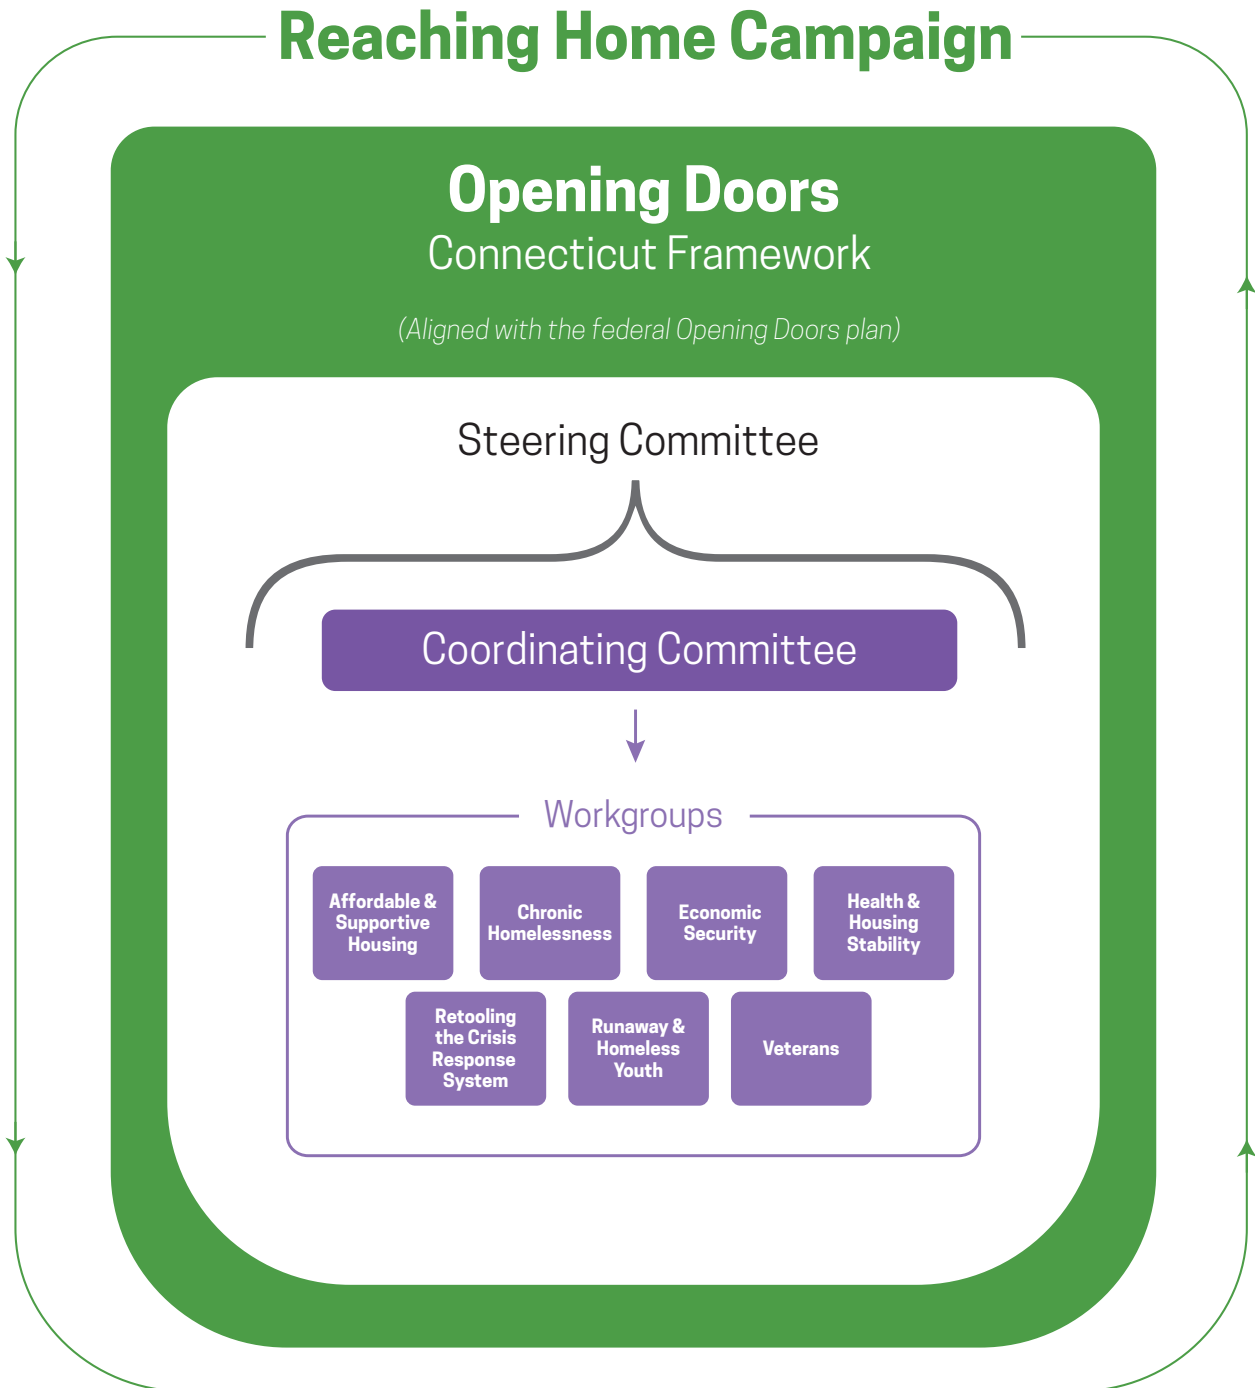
Reaching Home Campaign

Opening Doors
Connecticut Framework

(Aligned with the federal Opening Doors plan)

Steering Committee

Coordinating Committee

Workgroups

Affordable & Supportive Housing

Chronic Homelessness

Economic Security

Health & Housing Stability

Retooling the Crisis Response System

Runaway & Homeless Youth

Veterans